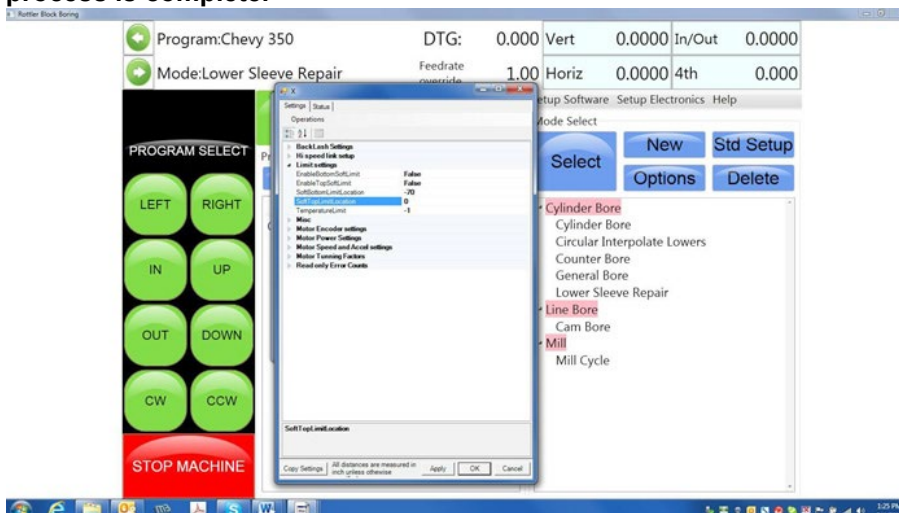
process is complete.

Rottler Block Boring

Program:Chevy 350
DTG: 0.000 Vert 0.0000 In/Out 0.0000
Mode:Lower Sleeve Repair
Feedrate override 1.00 Horiz 0.0000 4th 0.000

Settings | Status
Operations
BackLash Settings
Hi speed link setup
Limit settings
EnableBottomSoftLimit False
EnableTopSoftLimit False
SoftBottomLimitLocation -70
SoftTopLimitLocation 0
TemperatureLimit -1
Misc
Motor Encoder settings
Motor Power Settings
Motor Speed and Accel settings
Motor Tuning Factors
Read only Error Counts

SoftTopLimitLocation

Copy Settings | All distances are measured in inch unless otherwise | Apply | OK | Cancel

etup Software Setup Electronics Help
Mode Select
Select
New
Std Setup
Options
Delete

PROGRAM SELECT
LEFT RIGHT
IN UP
OUT DOWN
CW CCW
STOP MACHINE

Cylinder Bore
Cylinder Bore
Circular Interpolate Lowers
Counter Bore
General Bore
Lower Sleeve Repair
Line Bore
Cam Bore
Mill
Mill Cycle

1:25 PM